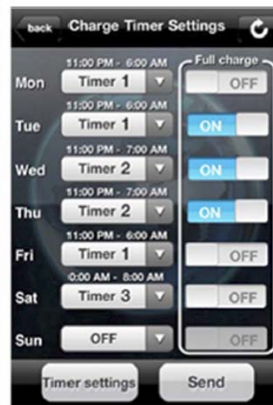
back Charge Timer Settings

Full charge

Mon 11:00 PM - 6:00 AM Timer 1 OFF

Tue 11:00 PM - 6:00 AM Timer 1 ON

Wed 11:00 PM - 7:00 AM Timer 2 ON

Thu 11:00 PM - 7:00 AM Timer 2 ON

Fri 11:00 PM - 6:00 AM Timer 1 OFF

Sat 0:00 AM - 8:00 AM Timer 3 OFF

Sun OFF OFF

Timer settings

Send